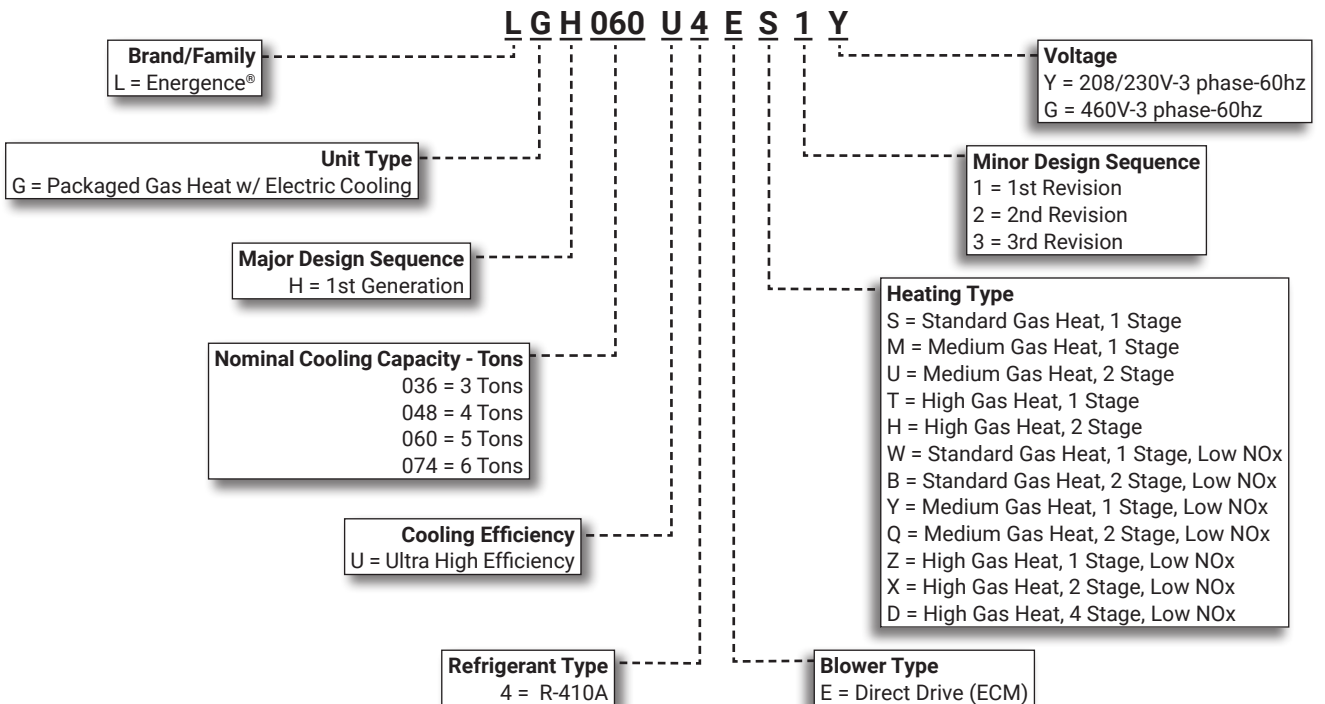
L G H 060 U 4 E S 1 Y

Brand/Family
L = Energence®

Unit Type
G = Packaged Gas Heat w/ Electric Cooling

Major Design Sequence
H = 1st Generation

Nominal Cooling Capacity - Tons
036 = 3 Tons
048 = 4 Tons
060 = 5 Tons
074 = 6 Tons

Cooling Efficiency
U = Ultra High Efficiency

Refrigerant Type
4 = R-410A

Voltage
Y = 208/230V-3 phase-60hz
G = 460V-3 phase-60hz

Minor Design Sequence
1 = 1st Revision
2 = 2nd Revision
3 = 3rd Revision

Heating Type
S = Standard Gas Heat, 1 Stage
M = Medium Gas Heat, 1 Stage
U = Medium Gas Heat, 2 Stage
T = High Gas Heat, 1 Stage
H = High Gas Heat, 2 Stage
W = Standard Gas Heat, 1 Stage, Low NOx
B = Standard Gas Heat, 2 Stage, Low NOx
Y = Medium Gas Heat, 1 Stage, Low NOx
Q = Medium Gas Heat, 2 Stage, Low NOx
Z = High Gas Heat, 1 Stage, Low NOx
X = High Gas Heat, 2 Stage, Low NOx
D = High Gas Heat, 4 Stage, Low NOx

Blower Type
E = Direct Drive (ECM)